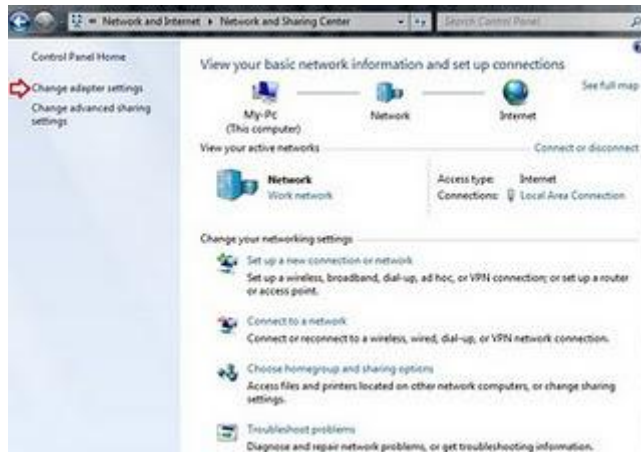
« Network and Internet ▸ Network and Sharing Center

Search Control Panel

Control Panel Home

Change adapter settings

Change advanced sharing settings

View your basic network information and set up connections

See full map

My-Pc
(This computer)

Network

Internet

View your active networks

Connect or disconnect

Network
Work network

Access type: Internet
Connections: Local Area Connection

Change your networking settings

Set up a new connection or network
Set up a wireless, broadband, dial-up, ad hoc, or VPN connection; or set up a router or access point.

Connect to a network
Connect or reconnect to a wireless, wired, dial-up, or VPN network connection.

Choose homegroup and sharing options
Access files and printers located on other network computers, or change sharing settings.

Troubleshoot problems
Diagnose and repair network problems, or get troubleshooting information.